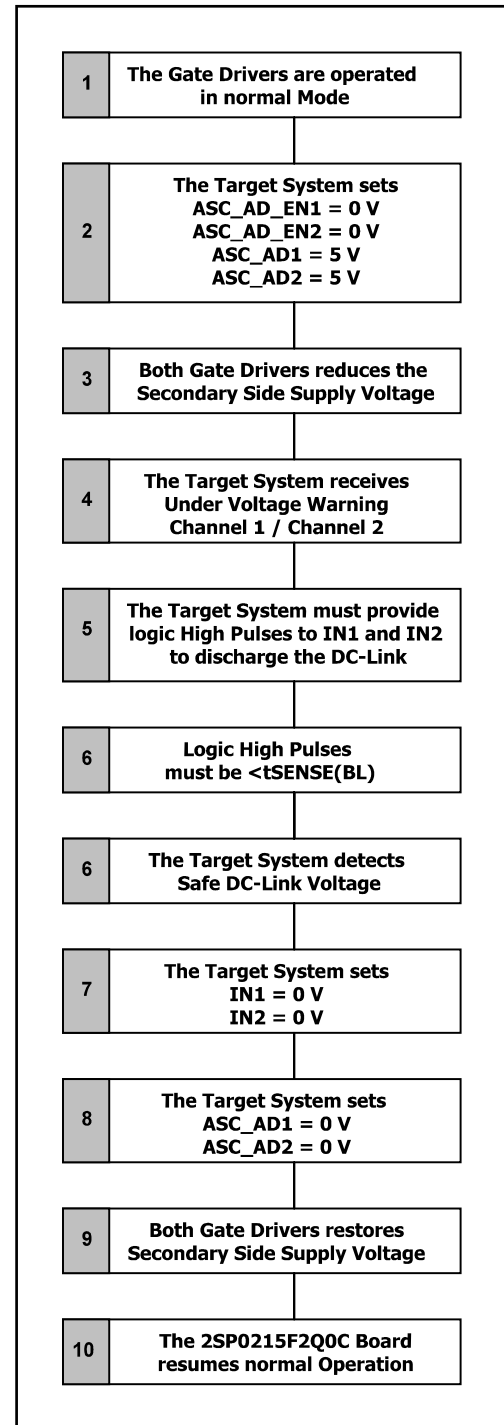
1
The Gate Drivers are operated in normal Mode

2
The Target System sets
ASC_AD_EN1 = 0 V
ASC_AD_EN2 = 0 V
ASC_AD1 = 5 V
ASC_AD2 = 5 V

3
Both Gate Drivers reduces the Secondary Side Supply Voltage

4
The Target System receives Under Voltage Warning Channel 1 / Channel 2

5
The Target System must provide logic High Pulses to IN1 and IN2 to discharge the DC-Link

6
Logic High Pulses must be <tSENSE(BL)

6
The Target System detects Safe DC-Link Voltage

7
The Target System sets
IN1 = 0 V
IN2 = 0 V

8
The Target System sets
ASC_AD1 = 0 V
ASC_AD2 = 0 V

9
Both Gate Drivers restores Secondary Side Supply Voltage

10
The 2SP0215F2Q0C Board resumes normal Operation